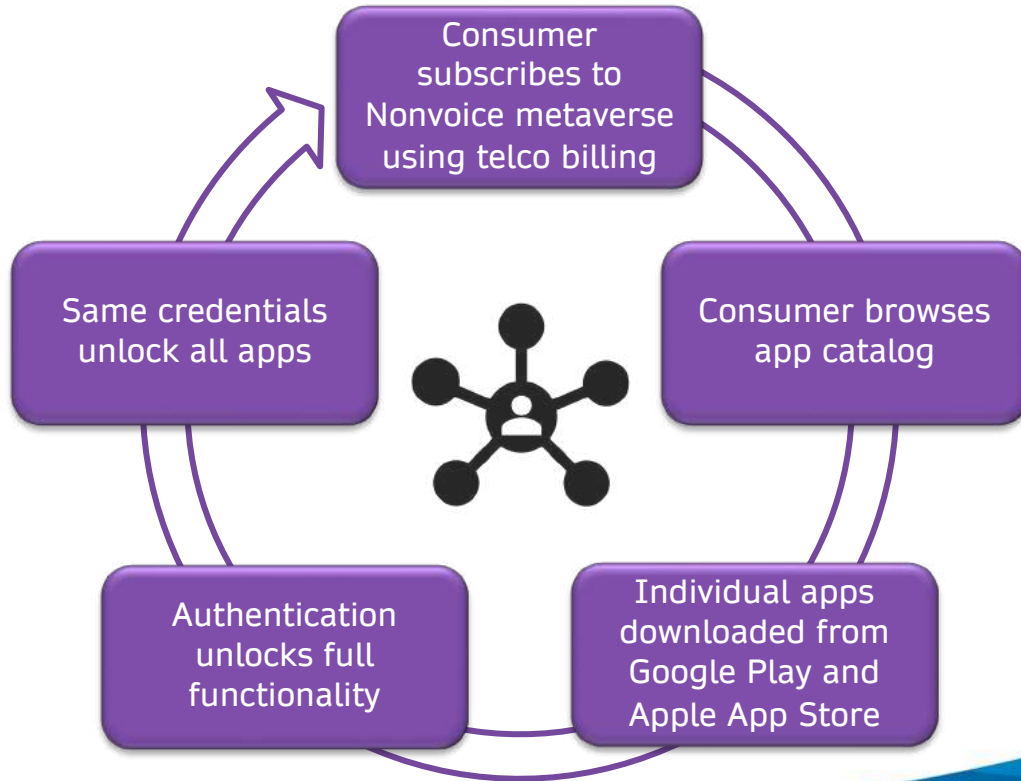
Consumer subscribes to Nonvoice metaverse using telco billing

Consumer browses app catalog

Individual apps downloaded from Google Play and Apple App Store

Authentication unlocks full functionality

Same credentials unlock all apps